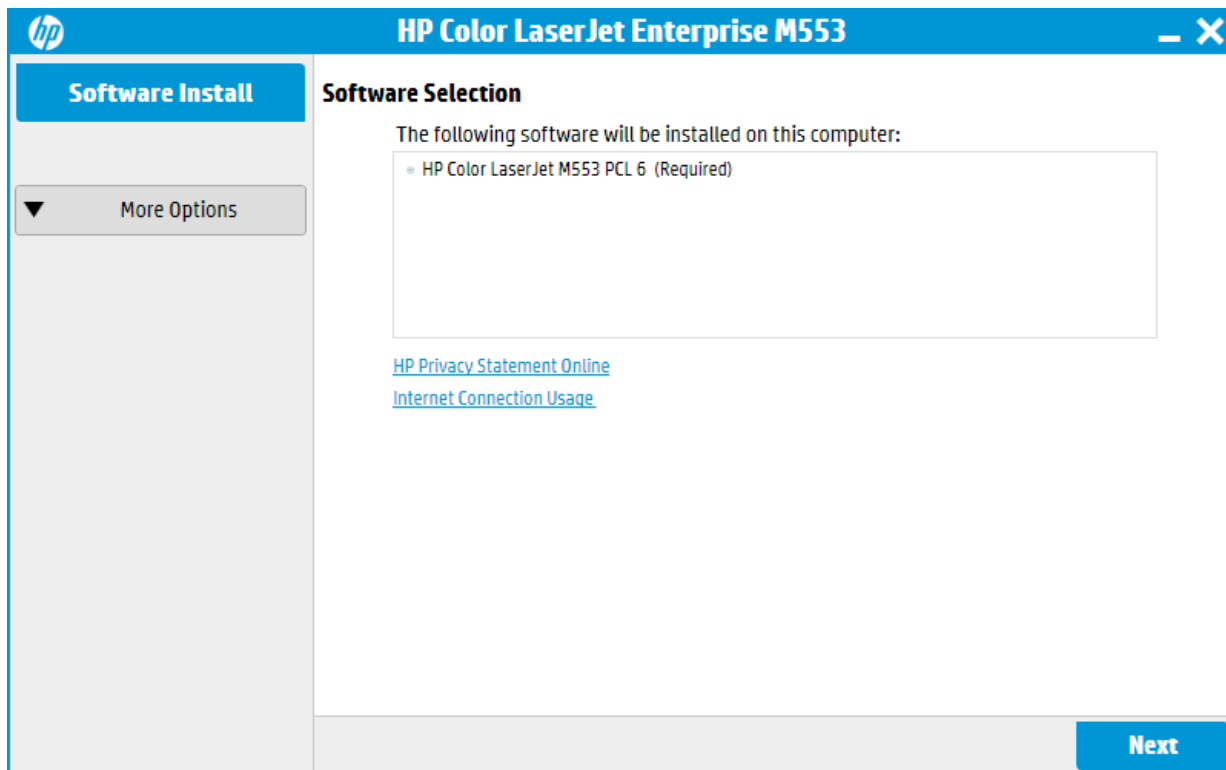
hp

HP Color LaserJet Enterprise M553

Software Install

More Options

Software Selection

The following software will be installed on this computer:

HP Color LaserJet M553 PCL 6 (Required)

HP Privacy Statement Online

Internet Connection Usage

Next